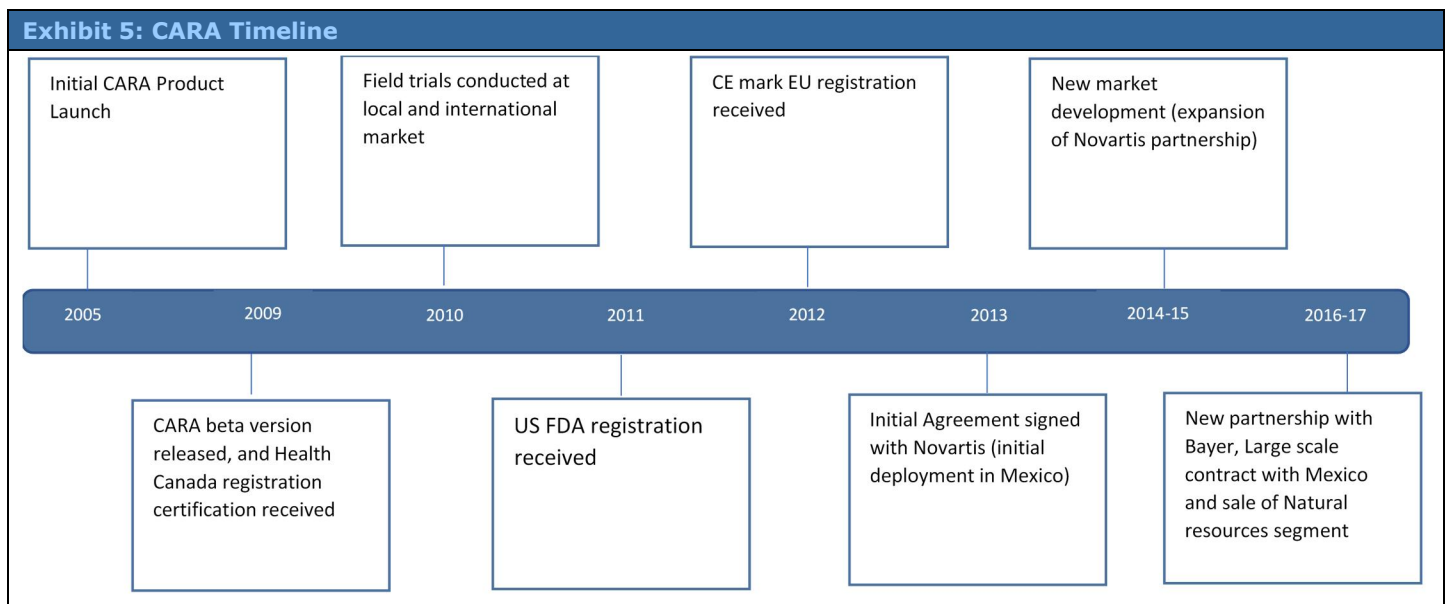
Exhibit 5: CARA Timeline

Initial CARA Product Launch

Field trials conducted at local and international market

CE mark EU registration received

New market development (expansion of Novartis partnership)

2005

2009

2010

2011

2012

2013

2014-15

2016-17

CARA beta version released, and Health Canada registration certification received

US FDA registration received

Initial Agreement signed with Novartis (initial deployment in Mexico)

New partnership with Bayer, Large scale contract with Mexico and sale of Natural resources segment